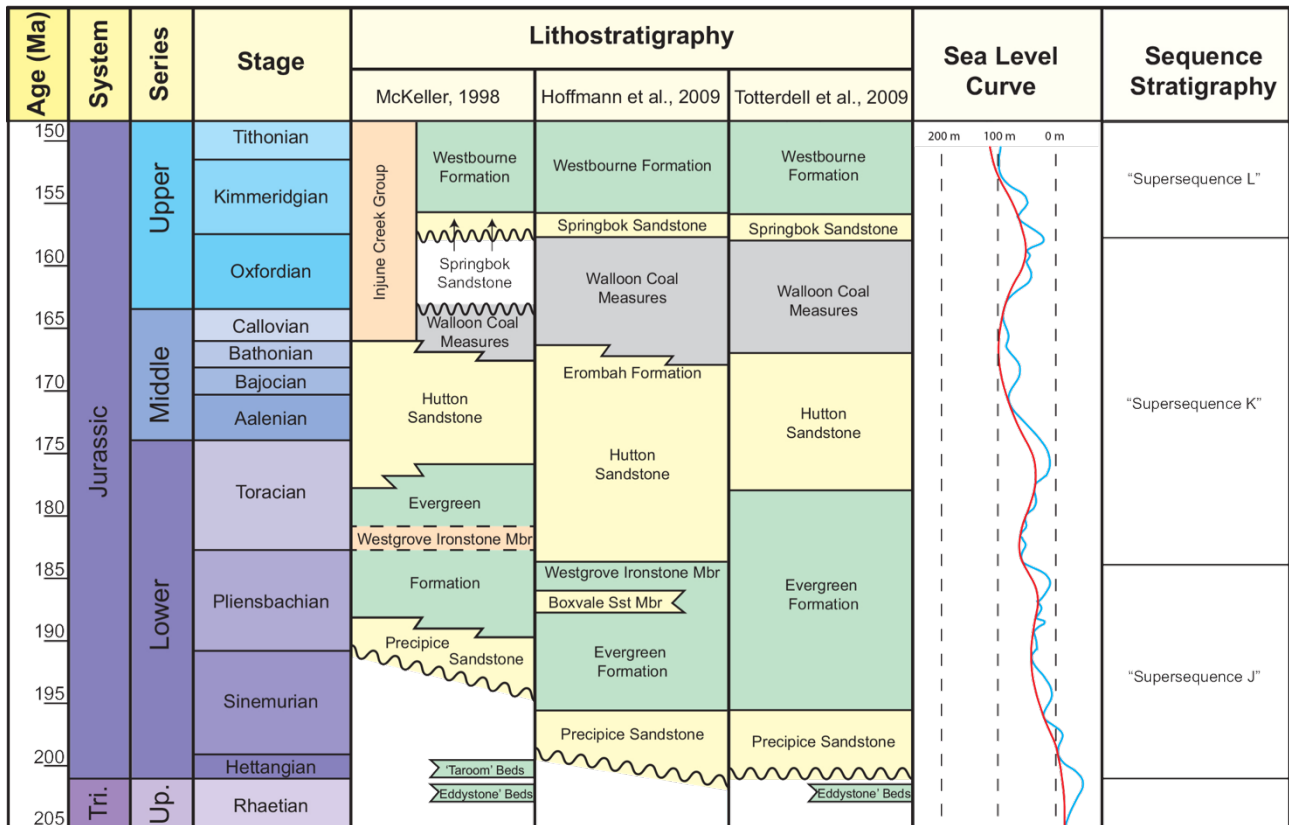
| Age (Ma) | System | Series | Stage | Lithostratigraphy McKeller, 1998 | Lithostratigraphy Hoffmann et al., 2009 | Lithostratigraphy Totterdell et al., 2009 | Sea Level Curve | Sequence Stratigraphy |
|---|---|---|---|---|---|---|---|---|
| 150 | Jurassic | Upper | Tithonian | Injune Creek Group: Westbourne Formation | Westbourne Formation | Westbourne Formation | 200 m 100 m 0 m | |
| 155 | | | Kimmeridgian | Springbok Sandstone | Springbok Sandstone | Springbok Sandstone | | "Supersequence L" |
| 160 | | | Oxfordian | | Walloon Coal Measures | Walloon Coal Measures | | |
| 165 | | Middle | Callovian | Walloon Coal Measures | | | | |
| | | | Bathonian | | Erombah Formation | | | |
| 170 | | | Bajocian | Hutton Sandstone | | Hutton Sandstone | | "Supersequence K" |
| | | | Aalenian | | Hutton Sandstone | | | |
| 175 | | Lower | Toracian | Evergreen | | | | |
| 180 | | | | Westgrove Ironstone Mbr | | | | |
| 185 | | | Pliensbachian | Formation | Westgrove Ironstone Mbr | Evergreen Formation | | |
| | | | | | Boxvale Sst Mbr | | | |
| 190 | | | | Precipice Sandstone | Evergreen Formation | | | "Supersequence J" |
| 195 | | | Sinemurian | | | | | |
| | | | | | Precipice Sandstone | Precipice Sandstone | | |
| 200 | | | Hettangian | 'Taroom' Beds | | | | |
| 205 | Tri. | Up. | Rhaetian | Eddystone' Beds | | Eddystone' Beds | | |